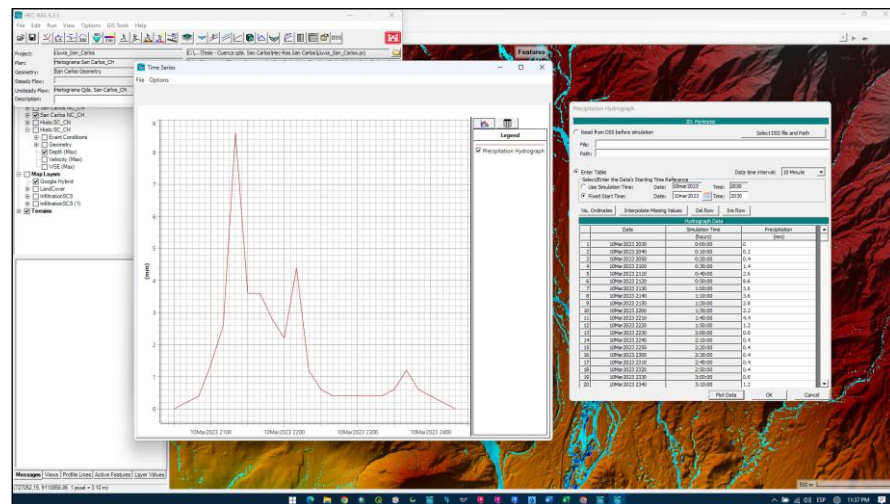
HEC-RAS 6.3.1
File Edit Run View Options GIS Tools Help

Project: Lluvia_San_Carlos
Plan: Hietograma San Carlos_CH
Geometry: San Carlos Geometry
Steady Flow:
Unsteady Flow: Hietograma Qda. San Carlos_CH
Description:

San Carlos NC_CH
San Carlos NC_CH
Hietc.SC_CN
Hietc.SC_CH
Event Conditions
Geometry
Depth (Max)
Velocity (Max)
WSE (Max)
Map Layers
Google Hybrid
LandCover
InfiltrationSCS
InfiltrationSCS (1)
Terrains

Messages Views Profile Lines Active Features Layer Values
727052.15, 9110856.86 1 pixel = 3.10 m

Time Series
File Options

Legend
Precipitation Hydrograph

(mm)

10Mar2023 2100 10Mar2023 2200 10Mar2023 2300 10Mar2023 2400

Features

Precipitation Hydrograph
2D: Perimeter
Read from DSS before simulation
Select DSS file and Path
File:
Path:
Enter Table
Data time interval: 10 Minute
Select/Enter the Data's Starting Time Reference
Use Simulation Time: Date: 10mar2023 Time: 2030
Fixed Start Time: Date: 10mar2023 Time: 2030
No. Ordinates Interpolate Missing Values Del Row Ins Row
Hydrograph Data

| | Date | Simulation Time (hours) | Precipitation (mm) |
|---|---|---|---|
| 1 | 10Mar2023 2030 | 0:00:00 | 0 |
| 2 | 10Mar2023 2040 | 0:10:00 | 0.2 |
| 3 | 10Mar2023 2050 | 0:20:00 | 0.4 |
| 4 | 10Mar2023 2100 | 0:30:00 | 1.4 |
| 5 | 10Mar2023 2110 | 0:40:00 | 2.6 |
| 6 | 10Mar2023 2120 | 0:50:00 | 8.6 |
| 7 | 10Mar2023 2130 | 1:00:00 | 3.6 |
| 8 | 10Mar2023 2140 | 1:10:00 | 3.6 |
| 9 | 10Mar2023 2150 | 1:20:00 | 2.8 |
| 10 | 10Mar2023 2200 | 1:30:00 | 2.2 |
| 11 | 10Mar2023 2210 | 1:40:00 | 4.4 |
| 12 | 10Mar2023 2220 | 1:50:00 | 1.2 |
| 13 | 10Mar2023 2230 | 2:00:00 | 0.6 |
| 14 | 10Mar2023 2240 | 2:10:00 | 0.4 |
| 15 | 10Mar2023 2250 | 2:20:00 | 0.4 |
| 16 | 10Mar2023 2300 | 2:30:00 | 0.4 |
| 17 | 10Mar2023 2310 | 2:40:00 | 0.4 |
| 18 | 10Mar2023 2320 | 2:50:00 | 0.4 |
| 19 | 10Mar2023 2330 | 3:00:00 | 0.6 |
| 20 | 10Mar2023 2340 | 3:10:00 | 1.2 |

Plot Data OK Cancel

500 m
ESP 11:37 PM